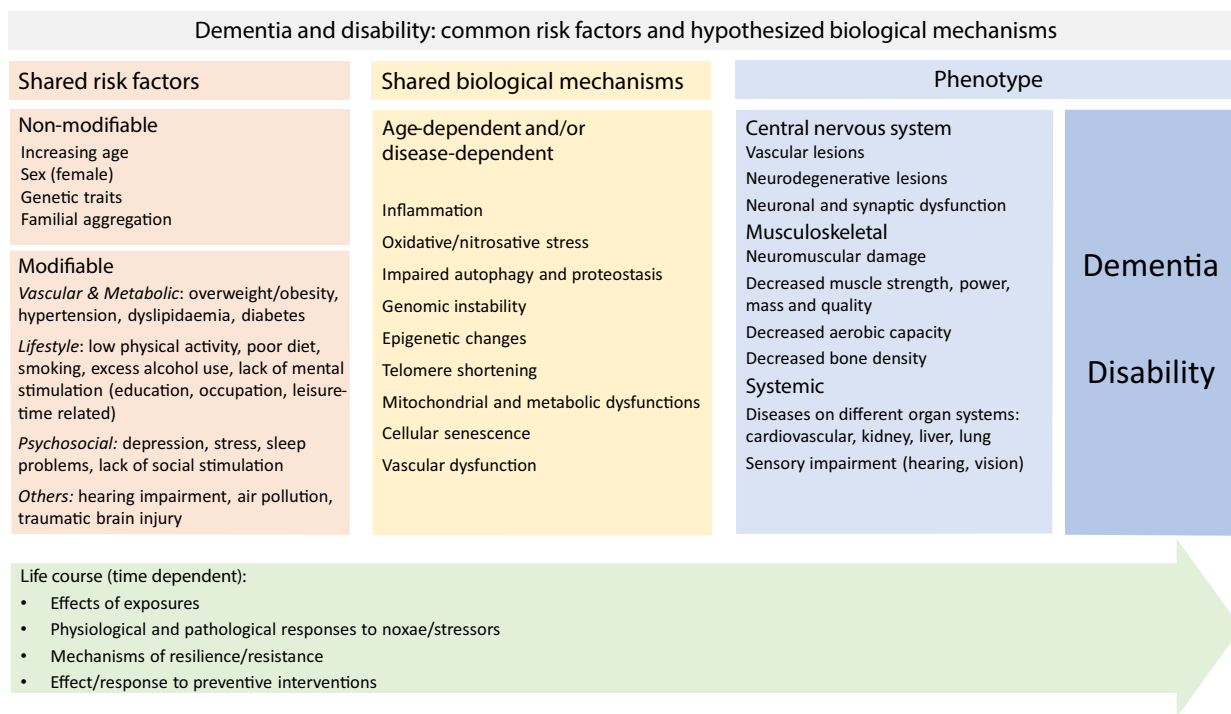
Dementia and disability: common risk factors and hypothesized biological mechanisms

Shared risk factors

Non-modifiable
Increasing age
Sex (female)
Genetic traits
Familial aggregation

Modifiable
*Vascular & Metabolic*: overweight/obesity, hypertension, dyslipidaemia, diabetes
*Lifestyle*: low physical activity, poor diet, smoking, excess alcohol use, lack of mental stimulation (education, occupation, leisure-time related)
*Psychosocial:* depression, stress, sleep problems, lack of social stimulation
*Others:* hearing impairment, air pollution, traumatic brain injury

Shared biological mechanisms

Age-dependent and/or disease-dependent

Inflammation
Oxidative/nitrosative stress
Impaired autophagy and proteostasis
Genomic instability
Epigenetic changes
Telomere shortening
Mitochondrial and metabolic dysfunctions
Cellular senescence
Vascular dysfunction

Phenotype

Central nervous system
Vascular lesions
Neurodegenerative lesions
Neuronal and synaptic dysfunction
Musculoskeletal
Neuromuscular damage
Decreased muscle strength, power, mass and quality
Decreased aerobic capacity
Decreased bone density
Systemic
Diseases on different organ systems: cardiovascular, kidney, liver, lung
Sensory impairment (hearing, vision)

Dementia

Disability

Life course (time dependent):
• Effects of exposures
• Physiological and pathological responses to noxae/stressors
• Mechanisms of resilience/resistance
• Effect/response to preventive interventions